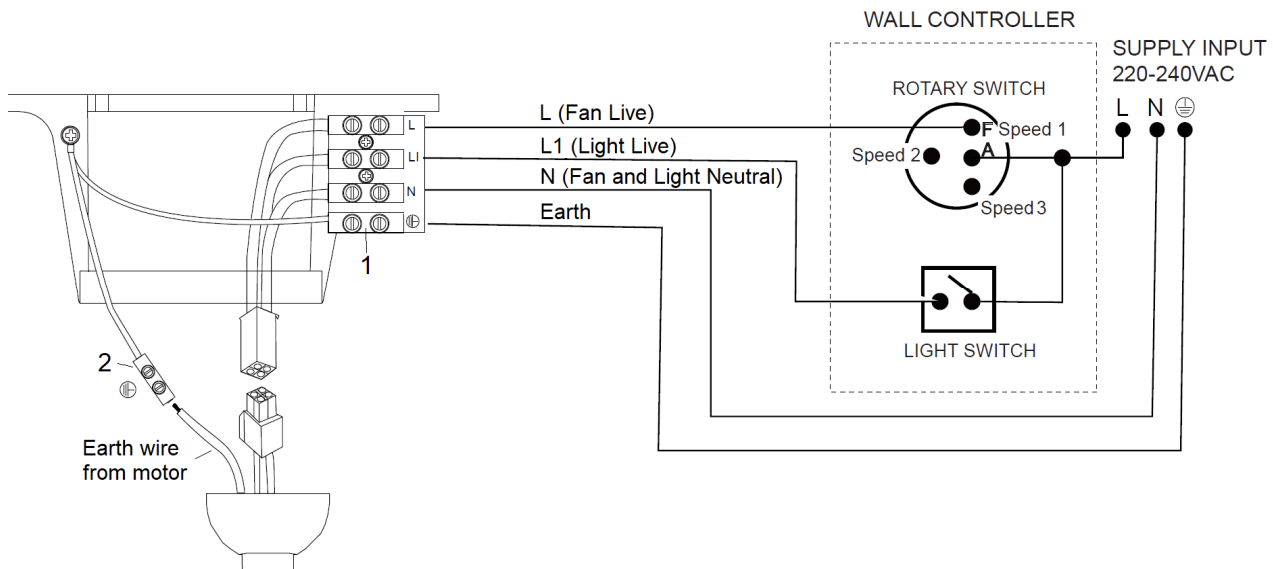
WALL CONTROLLER

SUPPLY INPUT
220-240VAC

ROTARY SWITCH

L N ⏚

L
LI
N
⏚

L (Fan Live)
L1 (Light Live)
N (Fan and Light Neutral)
Earth

F Speed 1
Speed 2
A
Speed 3

1

LIGHT SWITCH

2
⏚

Earth wire from motor